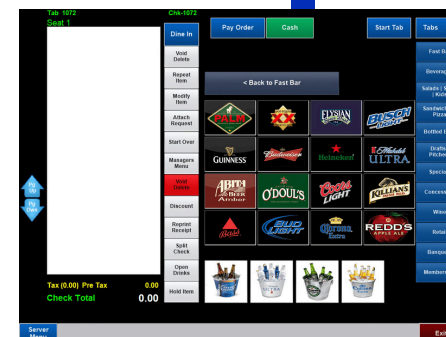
Tab 1072
Seat 1
Chk-1072

Dine In

Void Delete

Repeat Item

Modify Item

Attach Request

Start Over

Managers Menu

Void Delete

Discount

Reprint Receipt

Split Check

Open Drinks

Hold Item

Pg Up

Pg Dn

Tax (0.00) Pre Tax 0.00

Check Total 0.00

Pay Order

Cash

Start Tab

Tabs

< Back to Fast Bar

PALM

XX

ELYSIAN

BUSCH

GUINNESS

Budweiser

Heineken

Michelob ULTRA

ABITA Turbodog Amber

O'DOUL'S

Coors LIGHT

KILLIAN'S

Bass

BUD LIGHT

Corona Extra

REDD'S APPLE ALE

Fast B

Beverag

Salads | S | Kid

Sandwich | Pizza

Bottled

Draft | Pitche

Special

Concess

Wine

Retail

Banque

Members

Server Menu

Exit